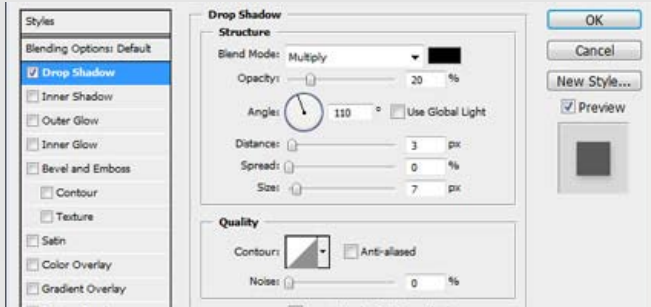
Styles

Blending Options: Default

Drop Shadow

Inner Shadow

Outer Glow

Inner Glow

Bevel and Emboss

Contour

Texture

Satin

Color Overlay

Gradient Overlay

Drop Shadow

Structure

Blend Mode: Multiply

Opacity: 20 %

Angle: 110 ° Use Global Light

Distance: 3 px

Spread: 0 %

Size: 7 px

Quality

Contour: Anti-aliased

Noise: 0 %

OK

Cancel

New Style...

Preview